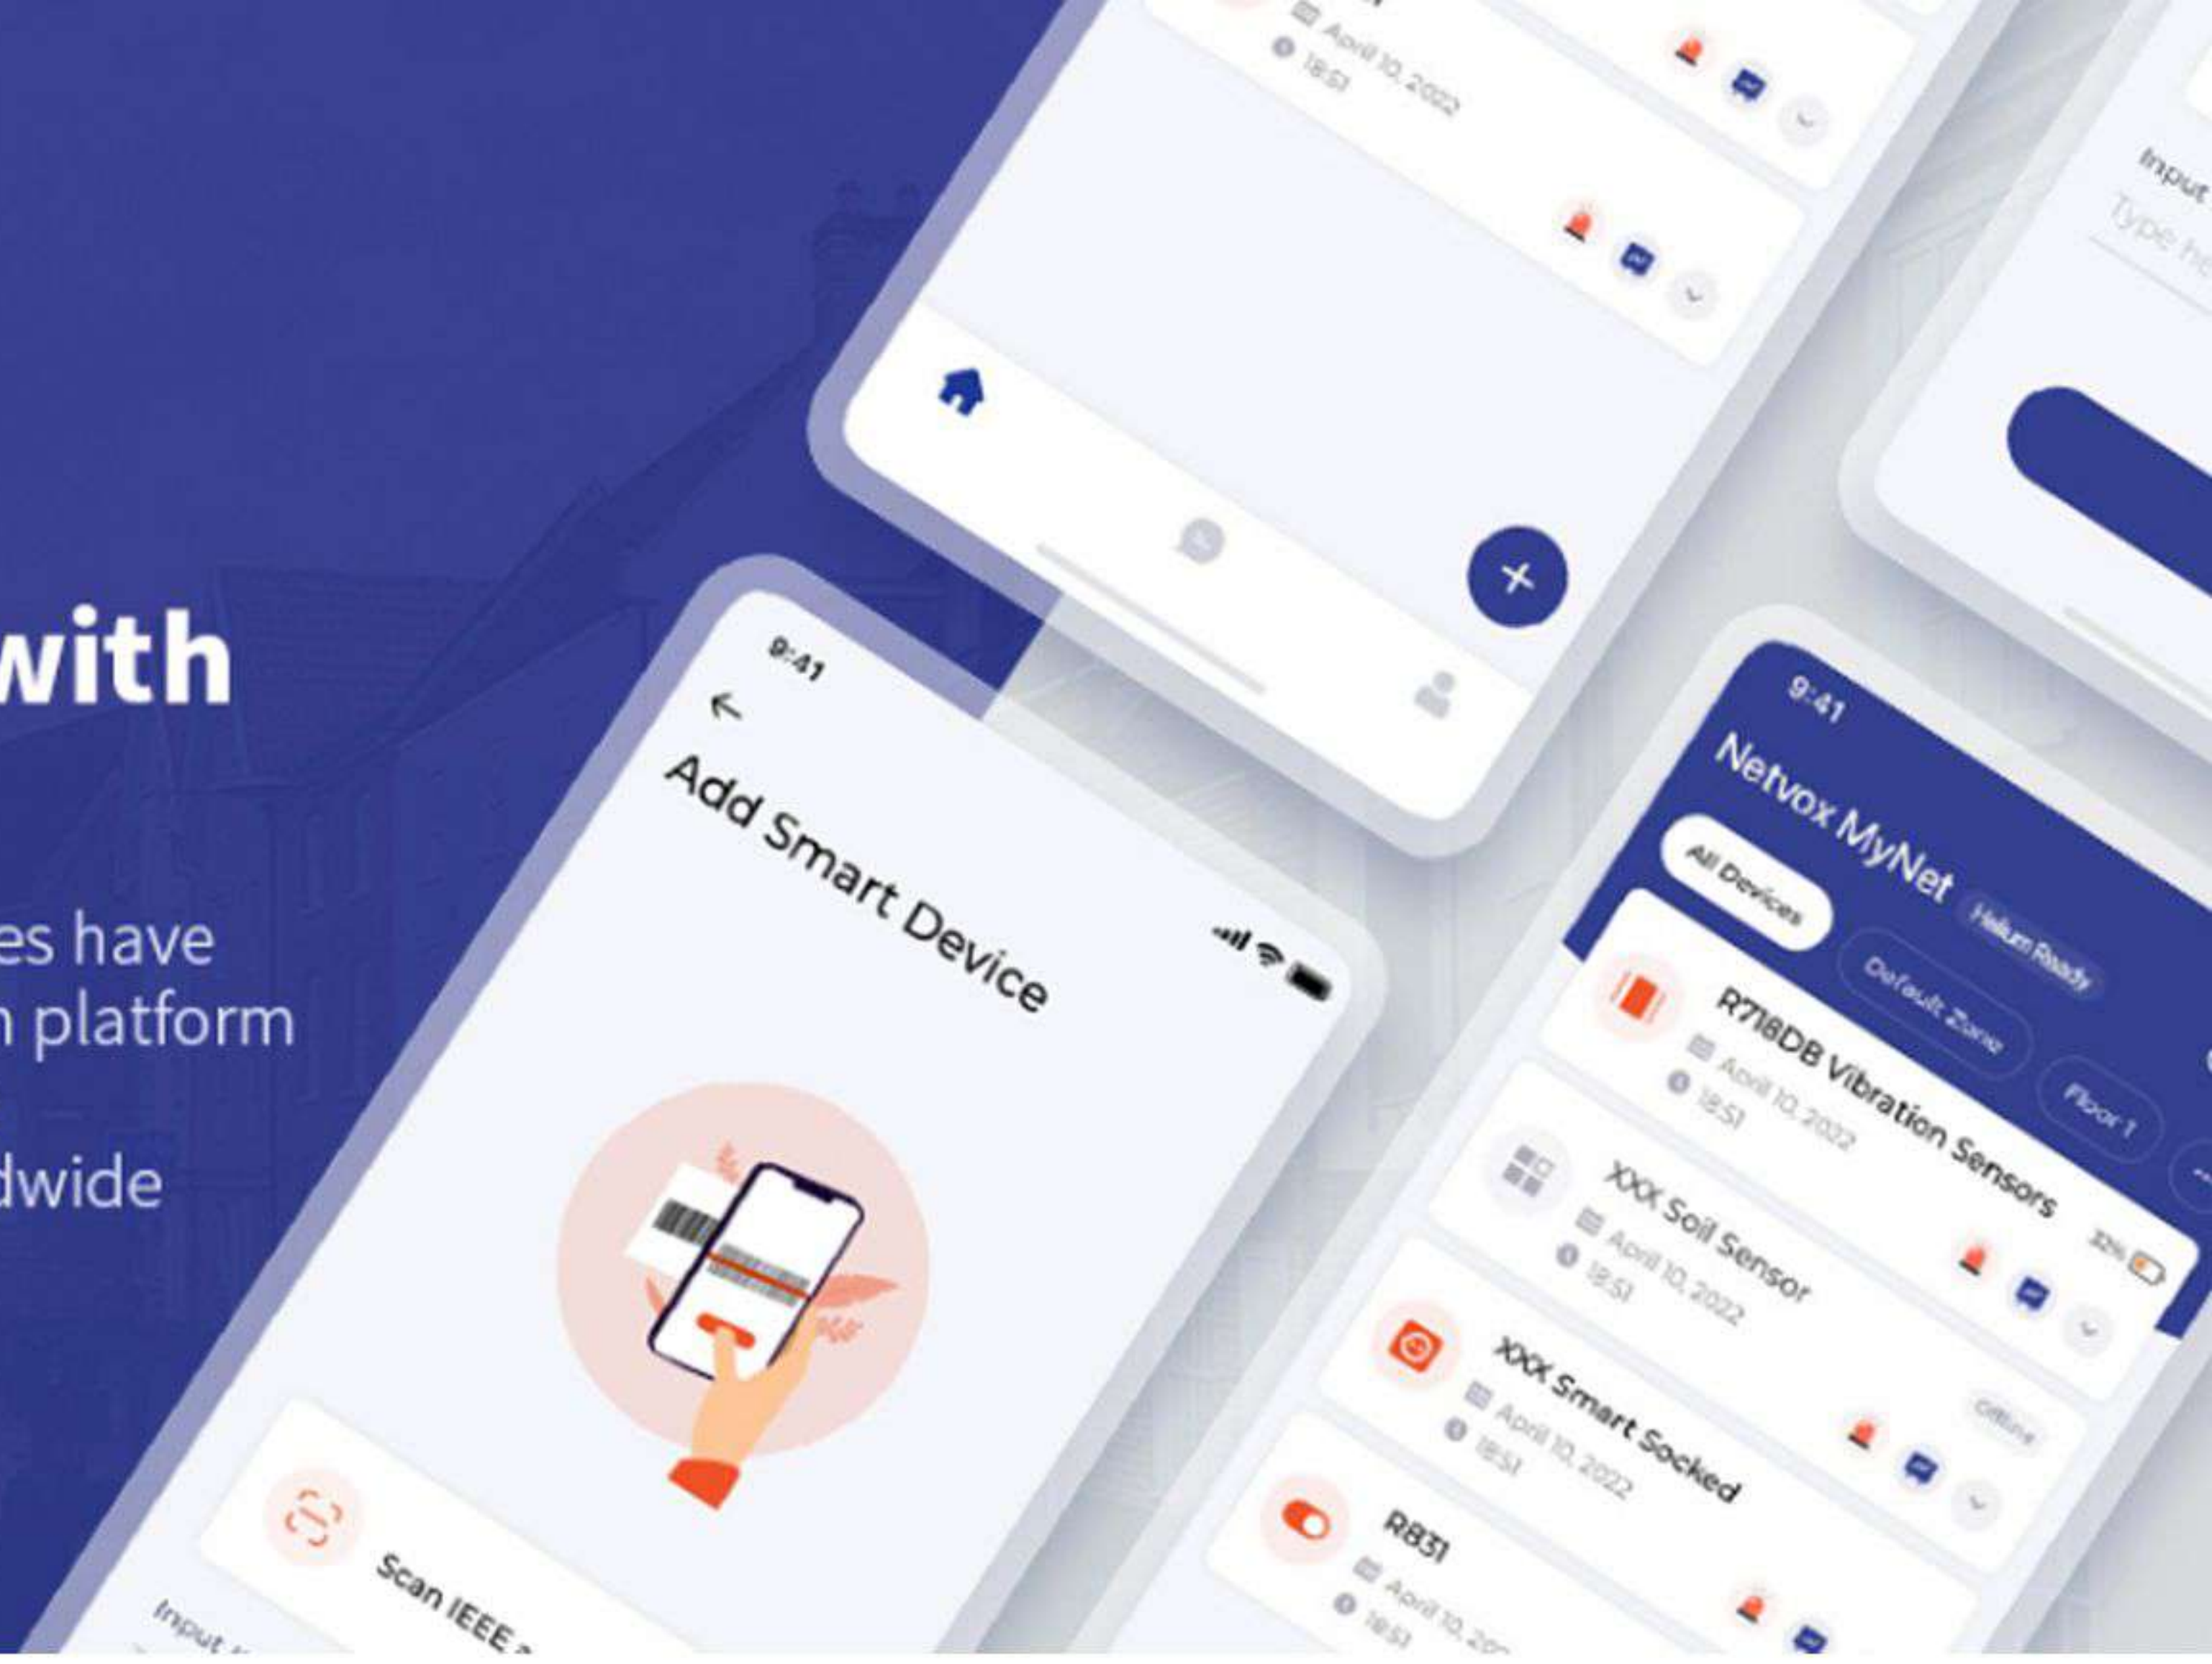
with

es have
n platform

dwide

April 10, 2022
18:51

Input
Type he

9:41
Add Smart Device

Scan IEEE
Input

9:41
Netvox MyNet
Helium Ready
All Devices
Default Zone
Floor 1
R718DB Vibration Sensors
April 10, 2022
18:51
32%
XXX Soil Sensor
April 10, 2022
18:51
XXX Smart Socked
Offline
April 10, 2022
18:51
R831
April 10, 20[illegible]
18:51